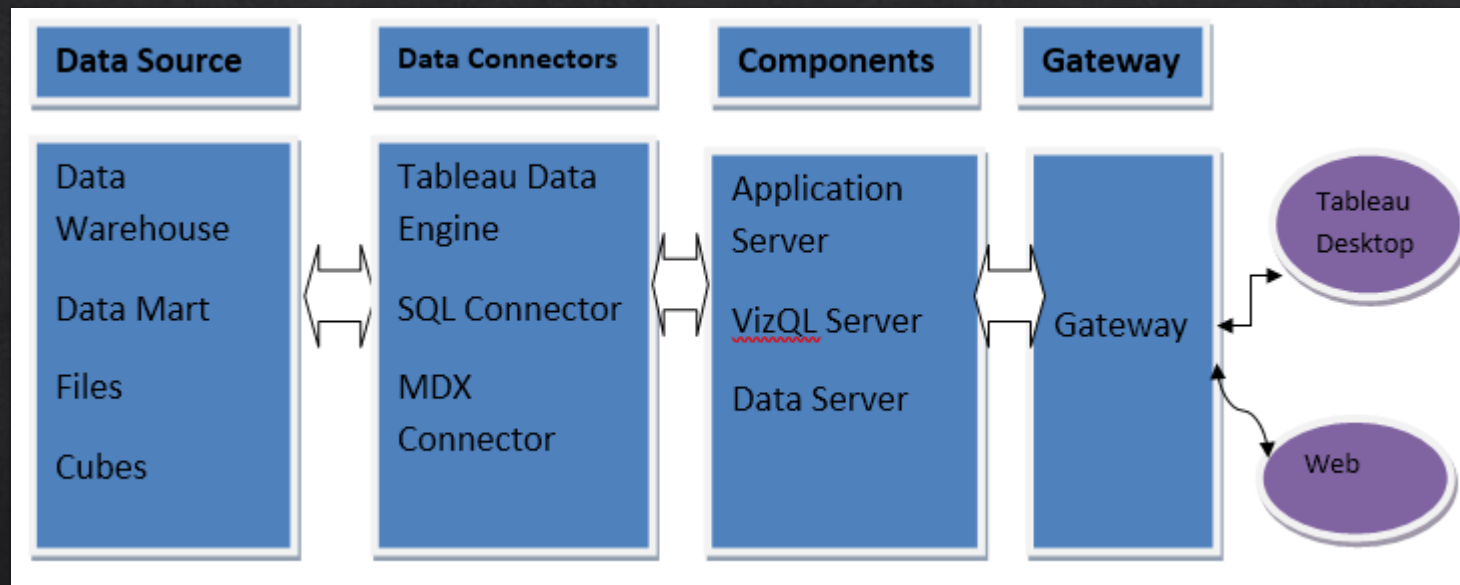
Data Source

Data Connectors

Components

Gateway

Data Warehouse

Data Mart

Files

Cubes

Tableau Data Engine

SQL Connector

MDX Connector

Application Server

VizQL Server

Data Server

Gateway

Tableau Desktop

Web